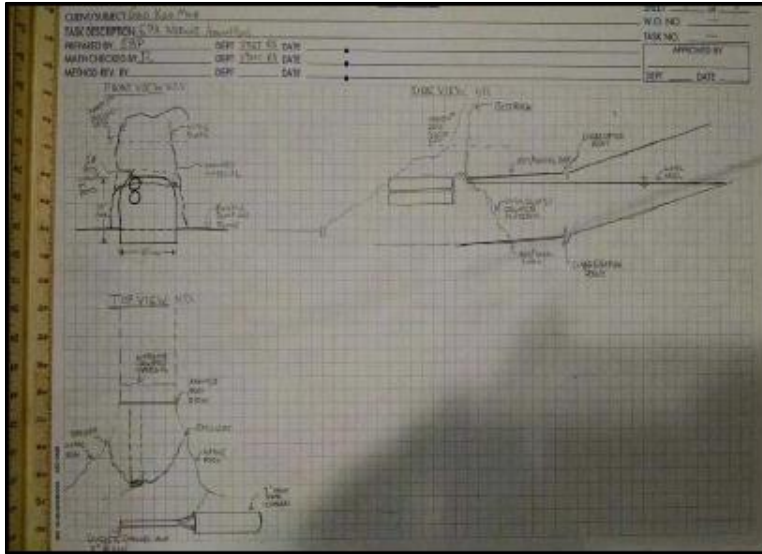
CLIENT/SUBJECT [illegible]
TASK DESCRIPTION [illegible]
PREPARED BY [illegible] DEPT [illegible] DATE
MATH CHECKED BY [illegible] DEPT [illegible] DATE
METHOD REV. BY DEPT DATE

SHEET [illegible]
W.O. NO.
TASK NO.
APPROVED BY
DEPT DATE

FRONT VIEW NTS

SIDE VIEW NTS

TOP VIEW NTS

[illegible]